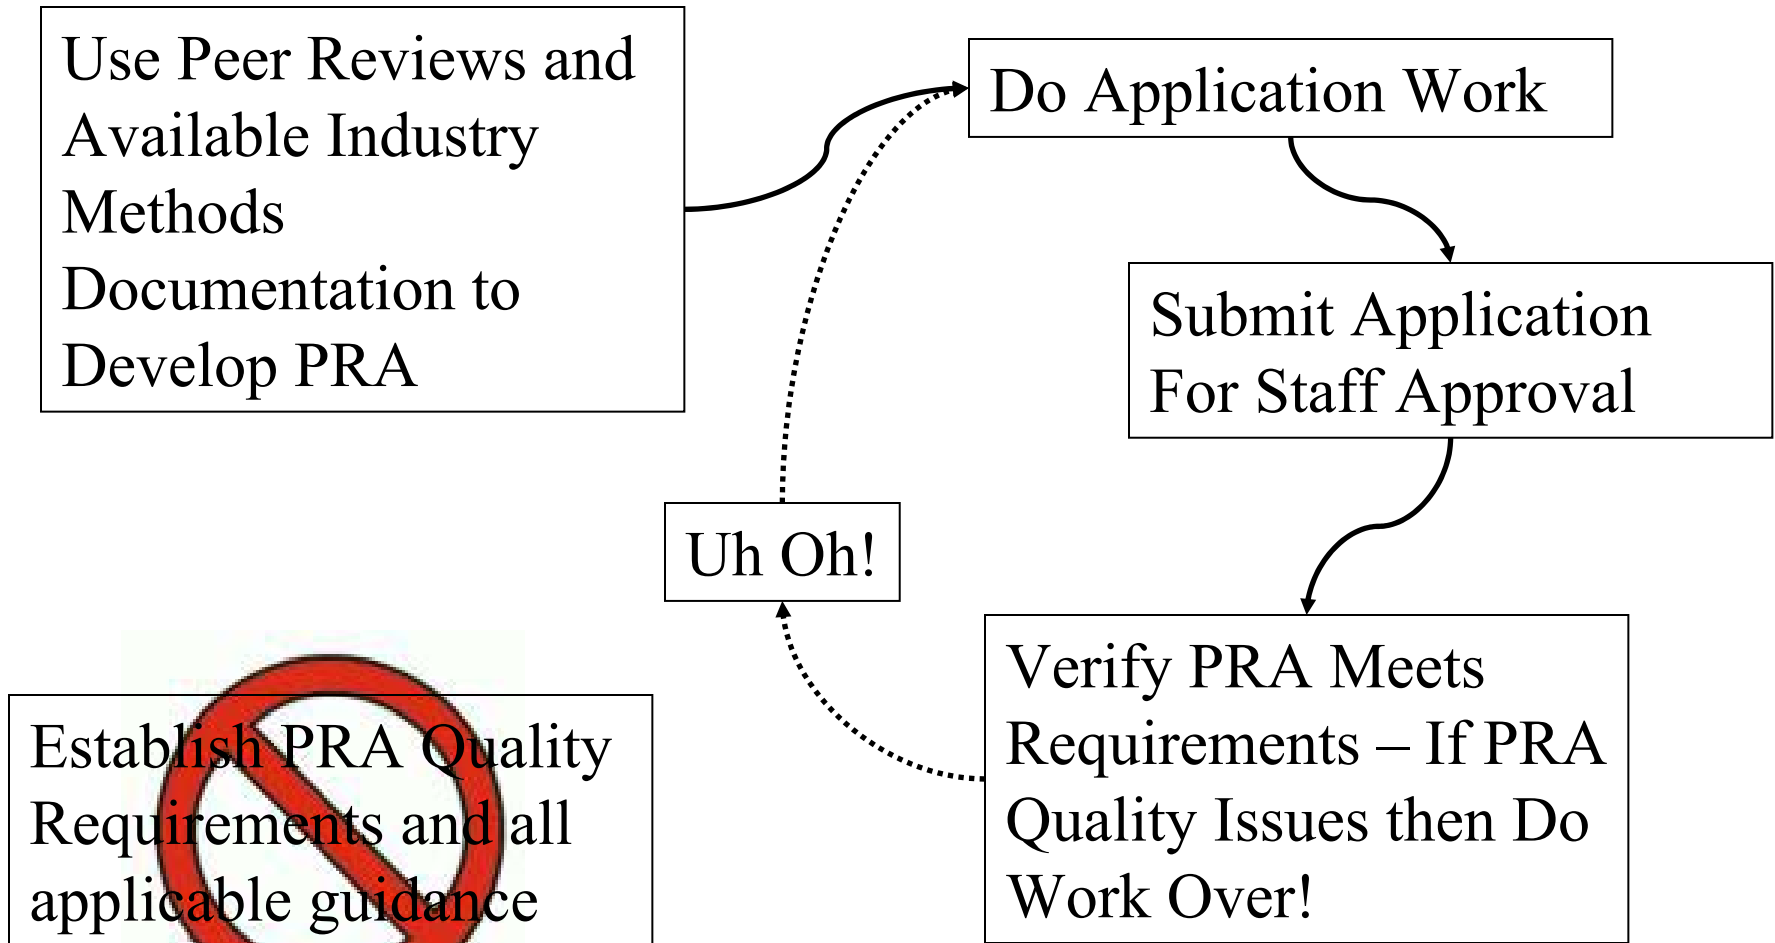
Use Peer Reviews and Available Industry Methods Documentation to Develop PRA

Do Application Work

Submit Application For Staff Approval

Verify PRA Meets Requirements – If PRA Quality Issues then Do Work Over!

Uh Oh!

Establish PRA Quality Requirements and all applicable guidance